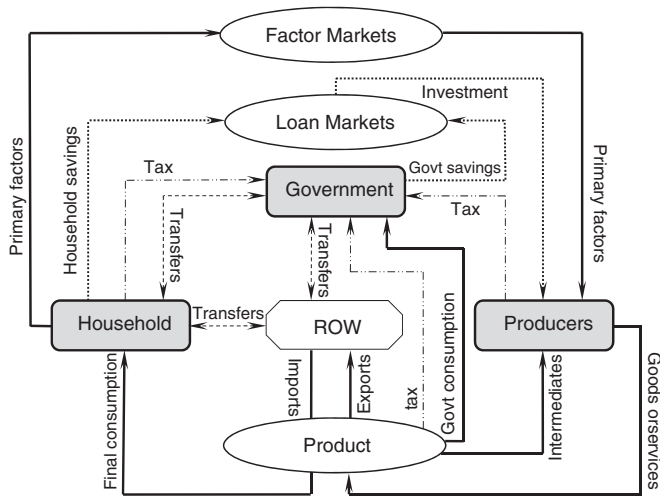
Factor Markets

Investment

Loan Markets

Primary factors

Household savings

Tax

Government

Govt savings

Tax

Primary factors

Transfers

Transfers

Household

Transfers

ROW

Producers

Imports

Exports

tax

Govt consumption

Intermediates

Goods orservices

Final consumption

Product